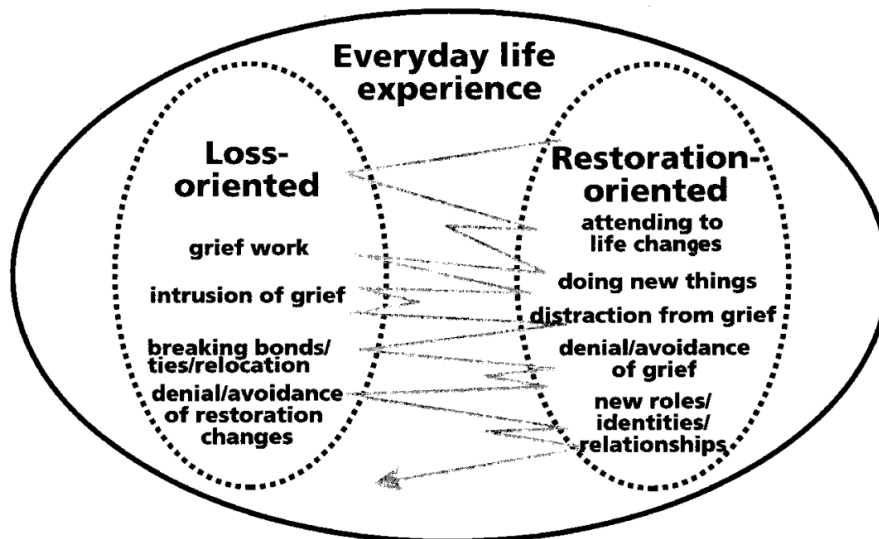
Everyday life experience

Loss-oriented

grief work

intrusion of grief

breaking bonds/ ties/relocation

denial/avoidance of restoration changes

Restoration-oriented

attending to life changes

doing new things

distraction from grief

denial/avoidance of grief

new roles/ identities/ relationships